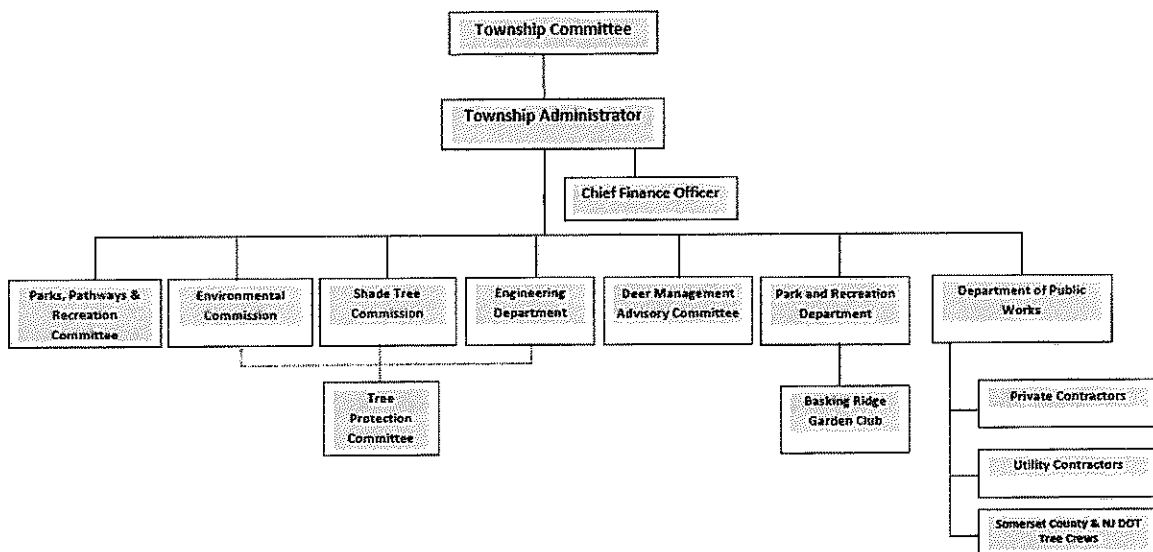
Township Committee

Township Administrator

Chief Finance Officer

Parks, Pathways & Recreation Committee

Environmental Commission

Shade Tree Commission

Engineering Department

Deer Management Advisory Committee

Park and Recreation Department

Department of Public Works

Tree Protection Committee

Basking Ridge Garden Club

Private Contractors

Utility Contractors

Somerset County & NJ DOT Tree Crews